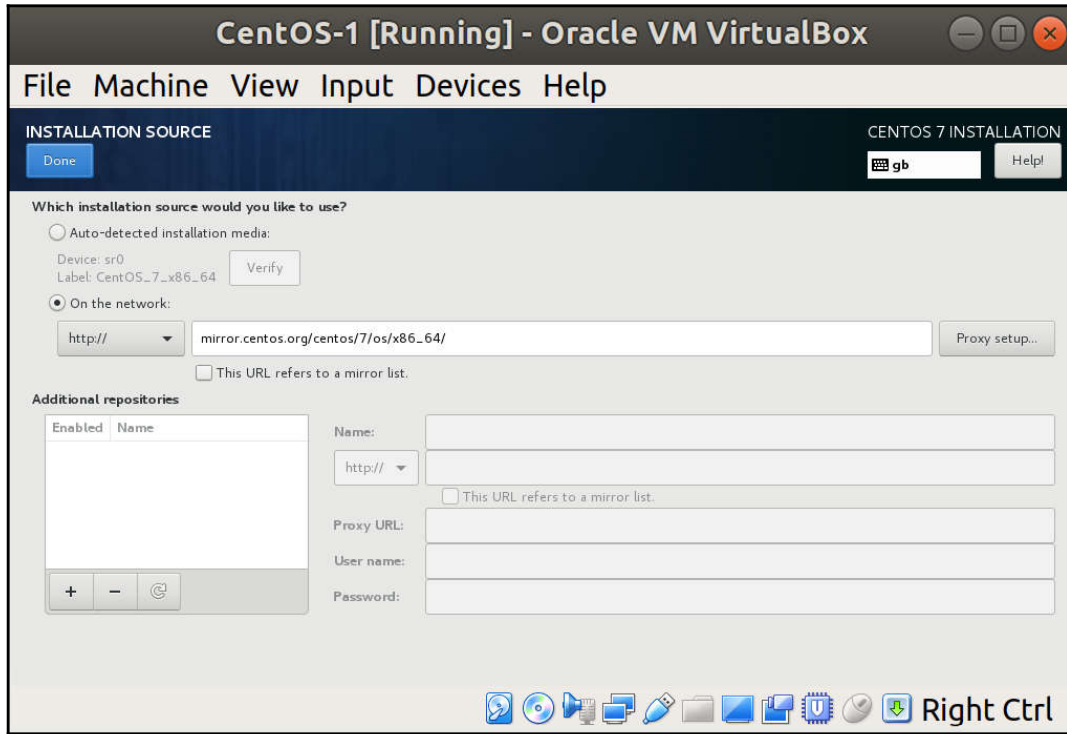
CentOS-1 [Running] - Oracle VM VirtualBox

File Machine View Input Devices Help

INSTALLATION SOURCE

Done

CENTOS 7 INSTALLATION

gb

Help!

Which installation source would you like to use?

Auto-detected installation media:

Device: sr0
Label: CentOS_7_x86_64

Verify

On the network:

http://

mirror.centos.org/centos/7/os/x86_64/

Proxy setup...

This URL refers to a mirror list.

Additional repositories

| Enabled | Name |
|---|---|

+ −

Name:

http://

This URL refers to a mirror list.

Proxy URL:

User name:

Password:

Right Ctrl